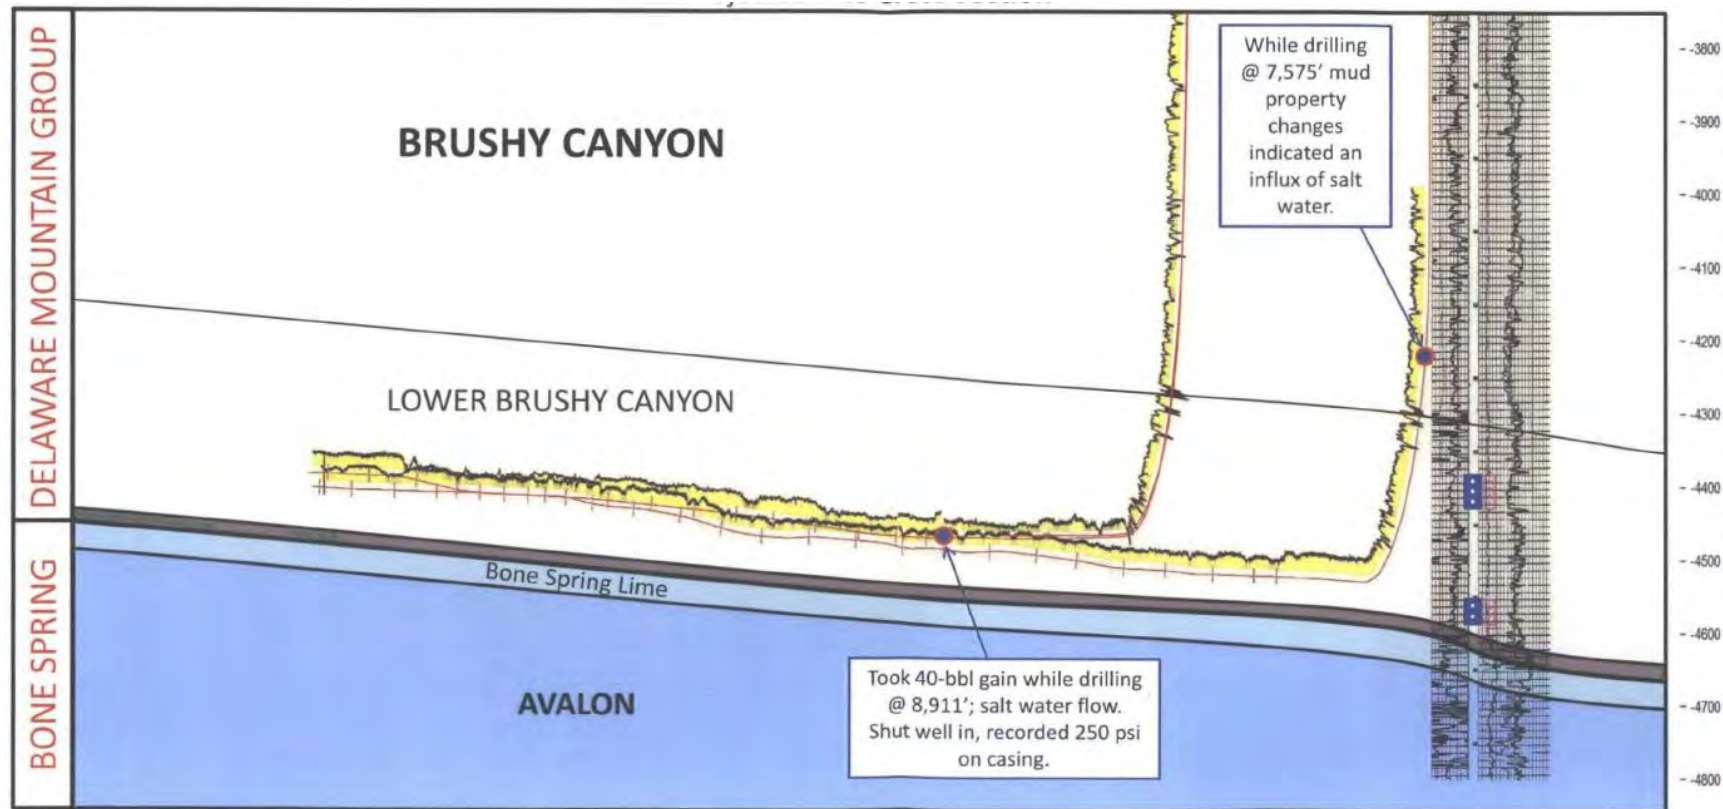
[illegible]

DELAWARE MOUNTAIN GROUP

BONE SPRING

BRUSHY CANYON

While drilling @ 7,575′ mud property changes indicated an influx of salt water.

LOWER BRUSHY CANYON

Bone Spring Lime

AVALON

Took 40-bbl gain while drilling @ 8,911′; salt water flow. Shut well in, recorded 250 psi on casing.

-3800
-3900
-4000
-4100
-4200
-4300
-4400
-4500
-4600
-4700
-4800